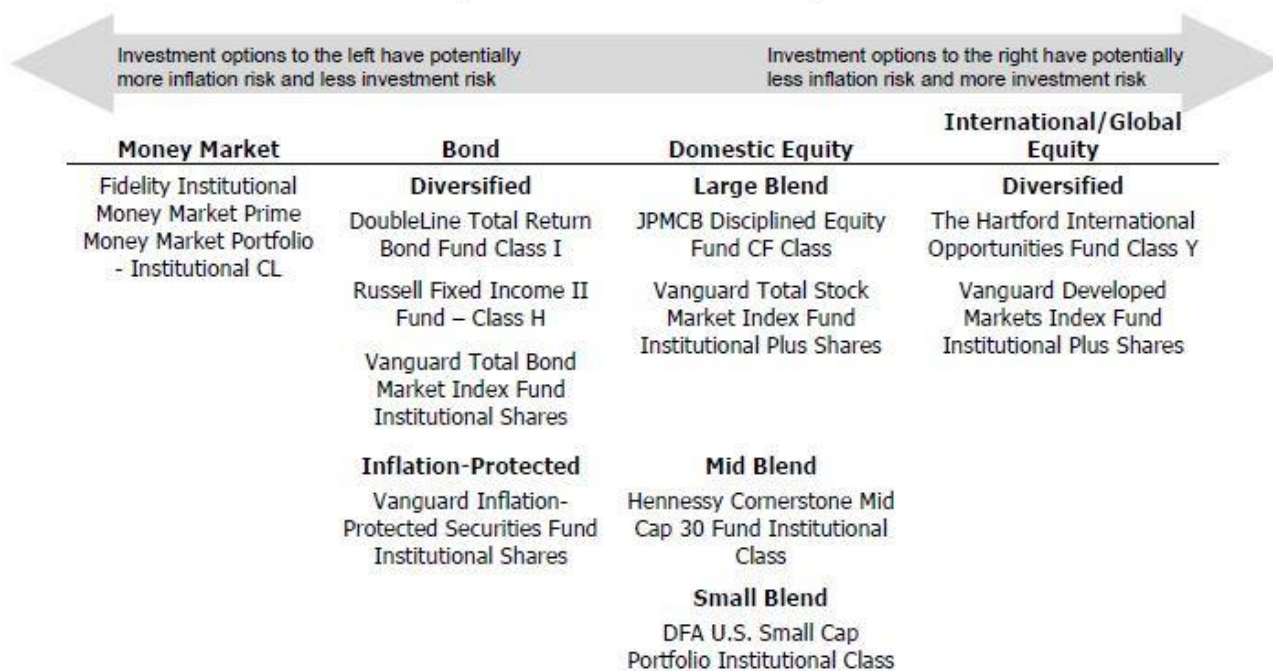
Investment options to the left have potentially more inflation risk and less investment risk

Investment options to the right have potentially less inflation risk and more investment risk

| Money Market | Bond | Domestic Equity | International/Global Equity |
|---|---|---|---|
| Fidelity Institutional Money Market Prime Money Market Portfolio - Institutional CL | **Diversified** | **Large Blend** | **Diversified** |
| | DoubleLine Total Return Bond Fund Class I | JPMCB Disciplined Equity Fund CF Class | The Hartford International Opportunities Fund Class Y |
| | Russell Fixed Income II Fund – Class H | Vanguard Total Stock Market Index Fund Institutional Plus Shares | Vanguard Developed Markets Index Fund Institutional Plus Shares |
| | Vanguard Total Bond Market Index Fund Institutional Shares | | |
| | **Inflation-Protected** | **Mid Blend** | |
| | Vanguard Inflation-Protected Securities Fund Institutional Shares | Hennessy Cornerstone Mid Cap 30 Fund Institutional Class | |
| | | **Small Blend** | |
| | | DFA U.S. Small Cap Portfolio Institutional Class | |